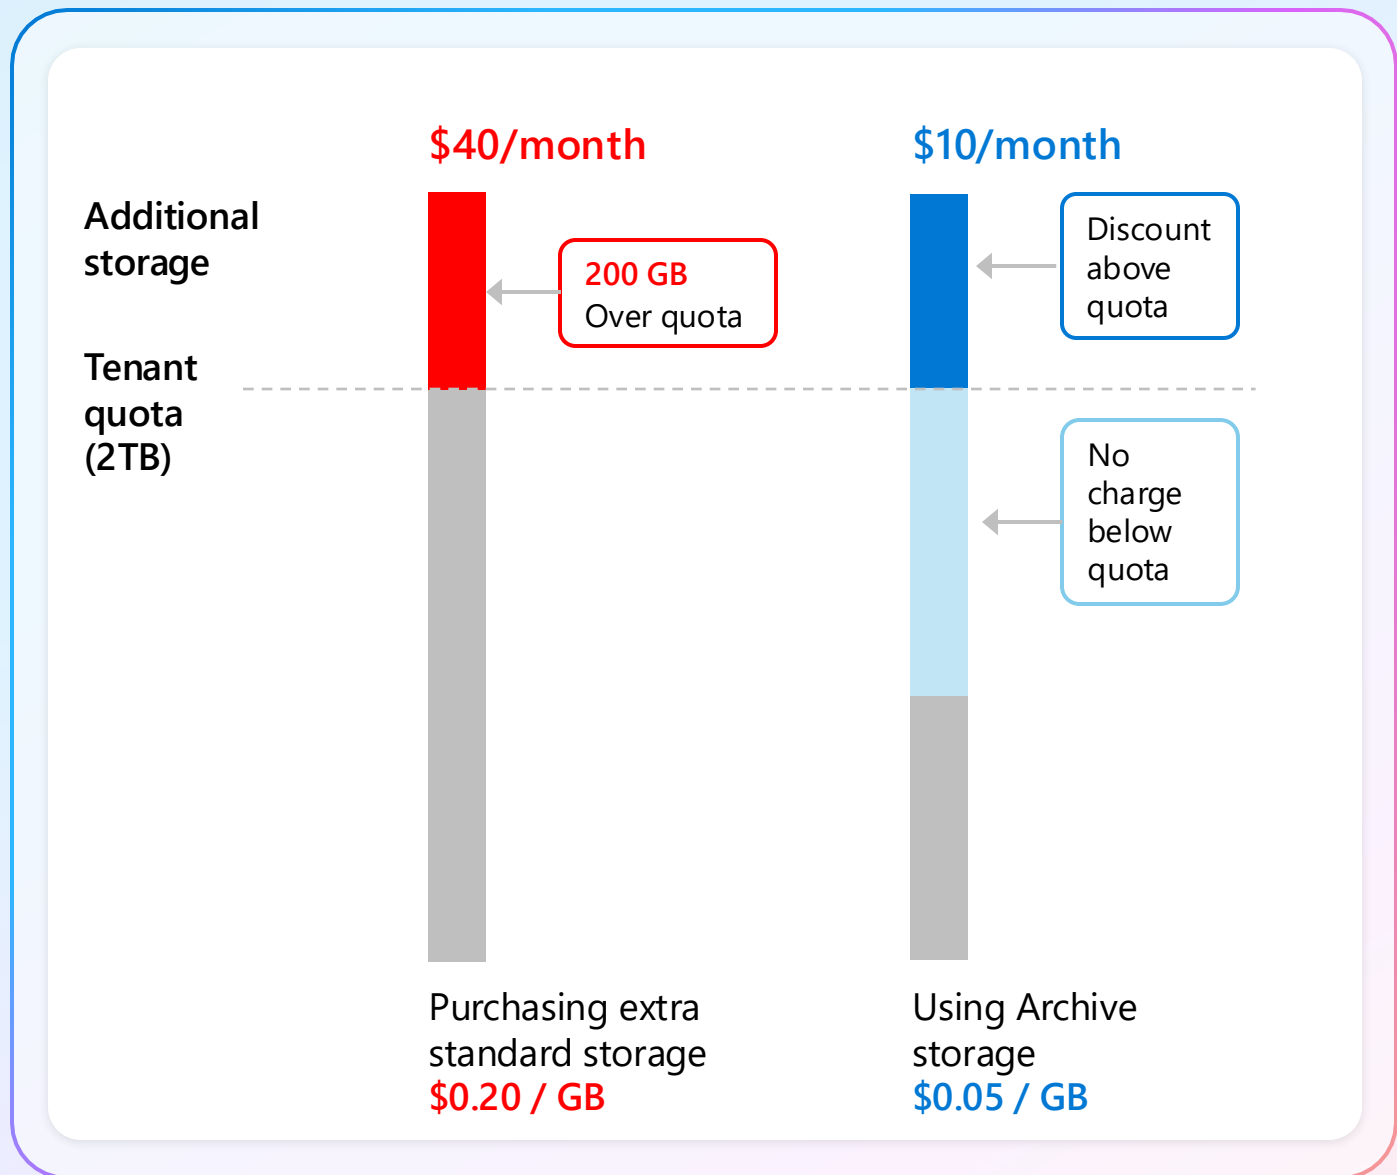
$40/month

$10/month

Additional storage

Tenant quota (2TB)

200 GB
Over quota

Discount above quota

No charge below quota

Purchasing extra standard storage
$0.20 / GB

Using Archive storage
$0.05 / GB